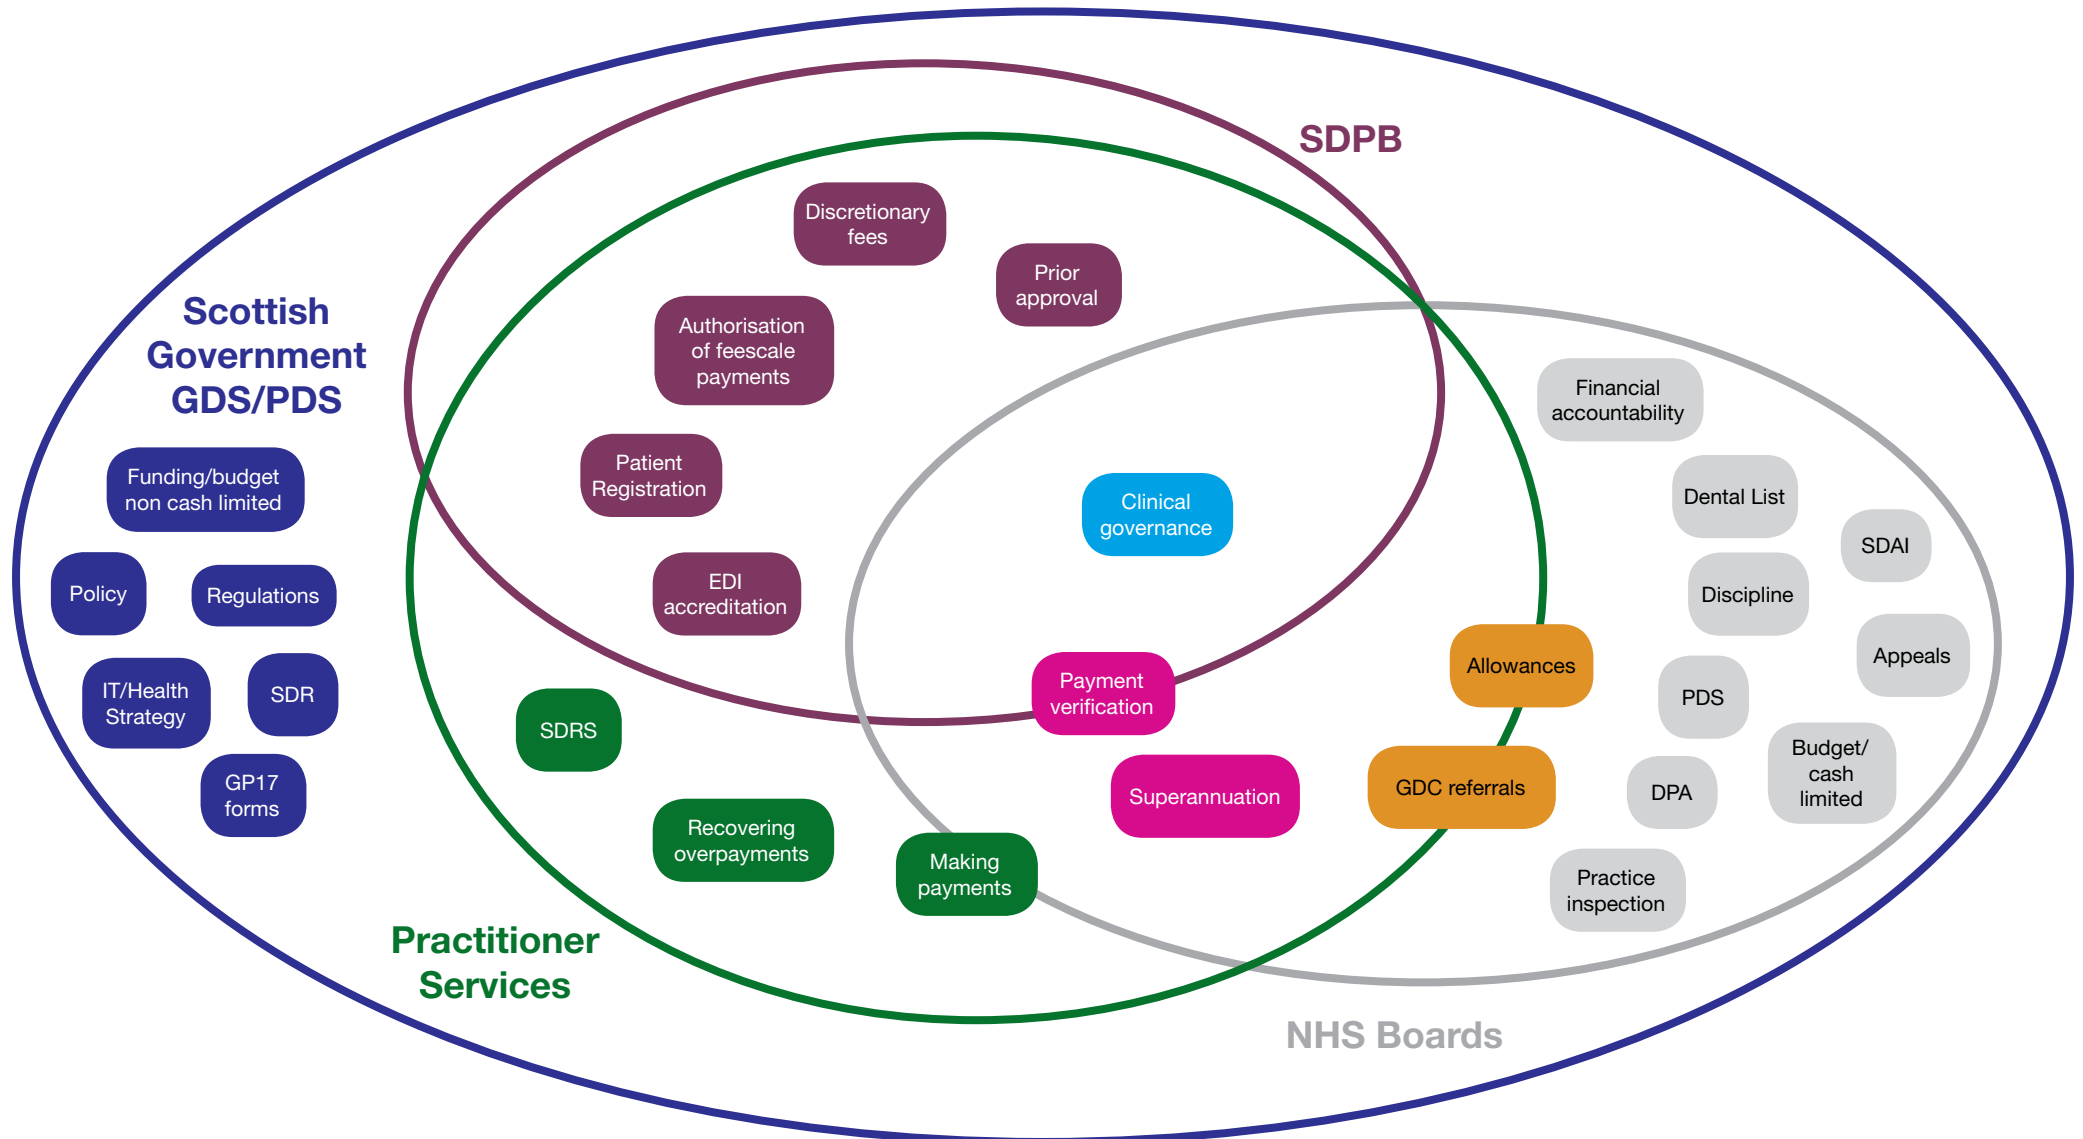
SDPB

Scottish Government GDS/PDS

Funding/budget non cash limited

Policy

Regulations

IT/Health Strategy

SDR

GP17 forms

Discretionary fees

Prior approval

Authorisation of feescale payments

Patient Registration

EDI accreditation

Clinical governance

Financial accountability

Dental List

SDAI

Discipline

Appeals

Allowances

PDS

Payment verification

SDRS

Superannuation

GDC referrals

DPA

Budget/ cash limited

Recovering overpayments

Making payments

Practice inspection

Practitioner Services

NHS Boards